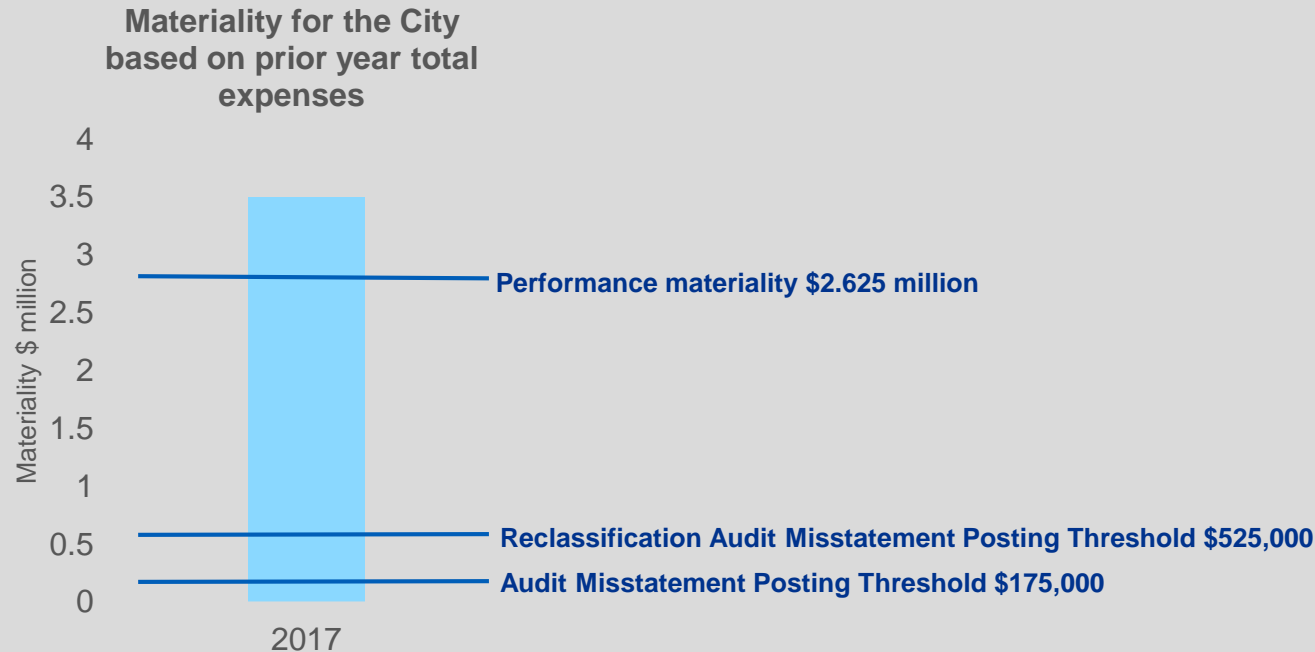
Materiality for the City based on prior year total expenses

Materiality $ million

4
3.5
3
2.5
2
1.5
1
0.5
0

2017

Performance materiality $2.625 million

Reclassification Audit Misstatement Posting Threshold $525,000

Audit Misstatement Posting Threshold $175,000